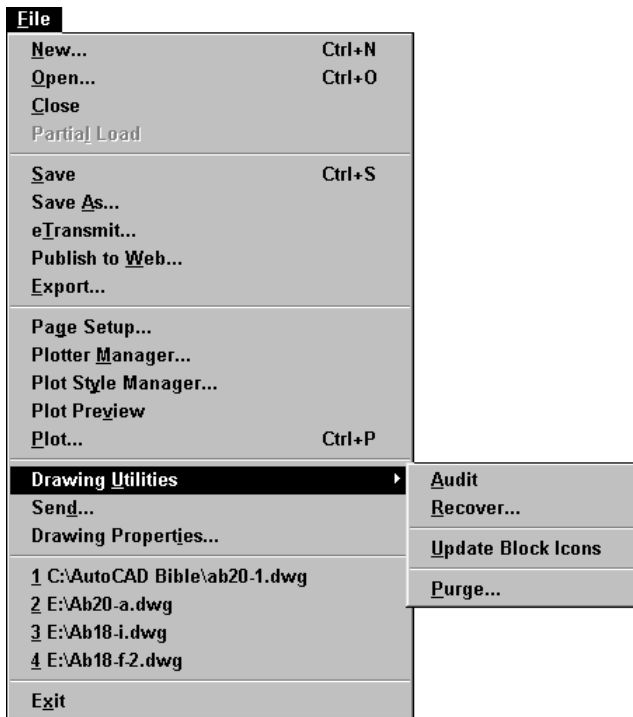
File

New... Ctrl+N
Open... Ctrl+O
Close
Partial Load

Save Ctrl+S
Save As...
eTransmit...
Publish to Web...
Export...

Page Setup...
Plotter Manager...
Plot Style Manager...
Plot Preview
Plot... Ctrl+P

Drawing Utilities
Send...
Drawing Properties...

1 C:\AutoCAD Bible\ab20-1.dwg
2 E:\Ab20-a.dwg
3 E:\Ab18-i.dwg
4 E:\Ab18-f-2.dwg

Exit

Audit
Recover...

Update Block Icons

Purge...